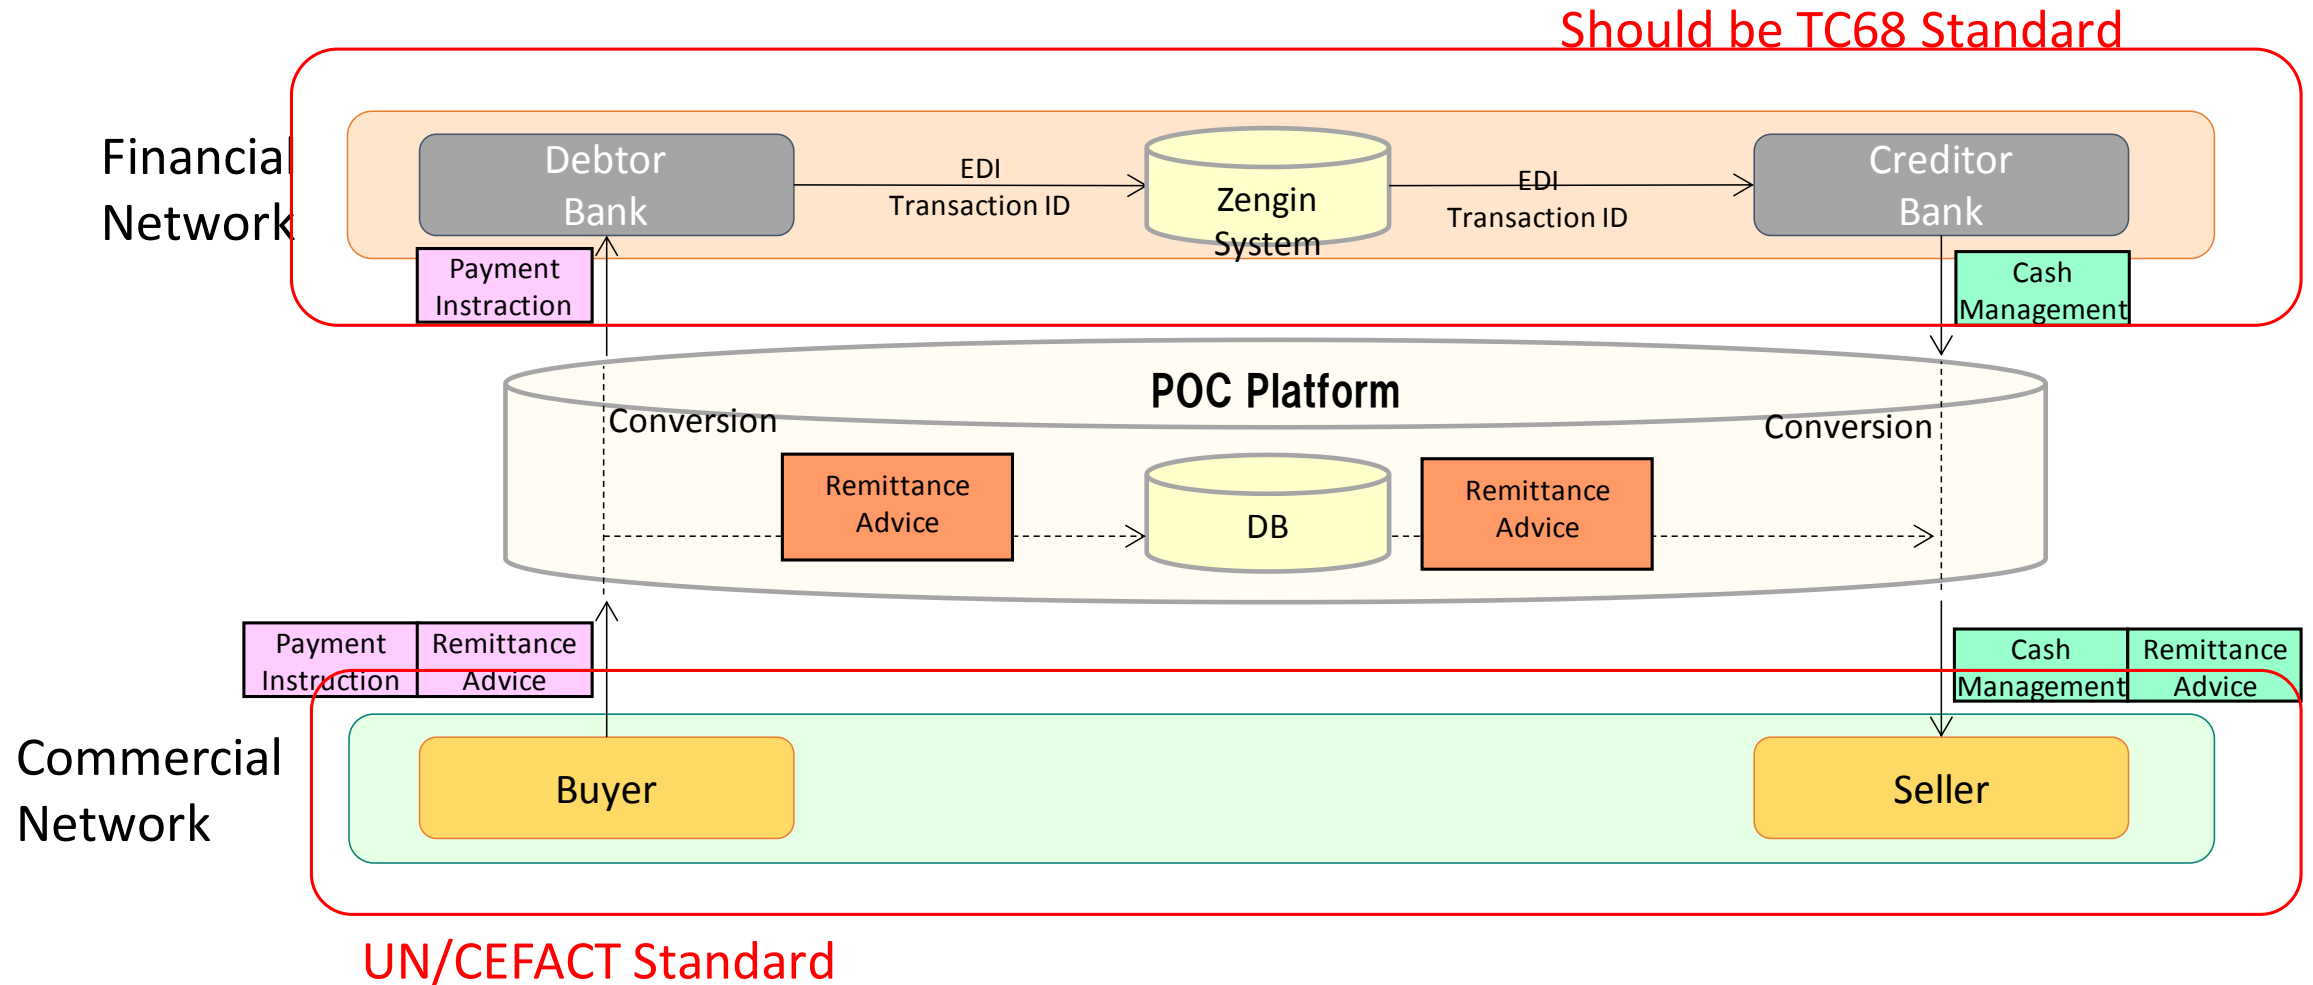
Should be TC68 Standard

Financial Network

Debtor Bank

EDI Transaction ID

Zengin System

EDI Transaction ID

Creditor Bank

Payment Instraction

Cash Management

POC Platform

Conversion

Conversion

Remittance Advice

DB

Remittance Advice

Payment Instruction

Remittance Advice

Cash Management

Remittance Advice

Commercial Network

Buyer

Seller

UN/CEFACT Standard